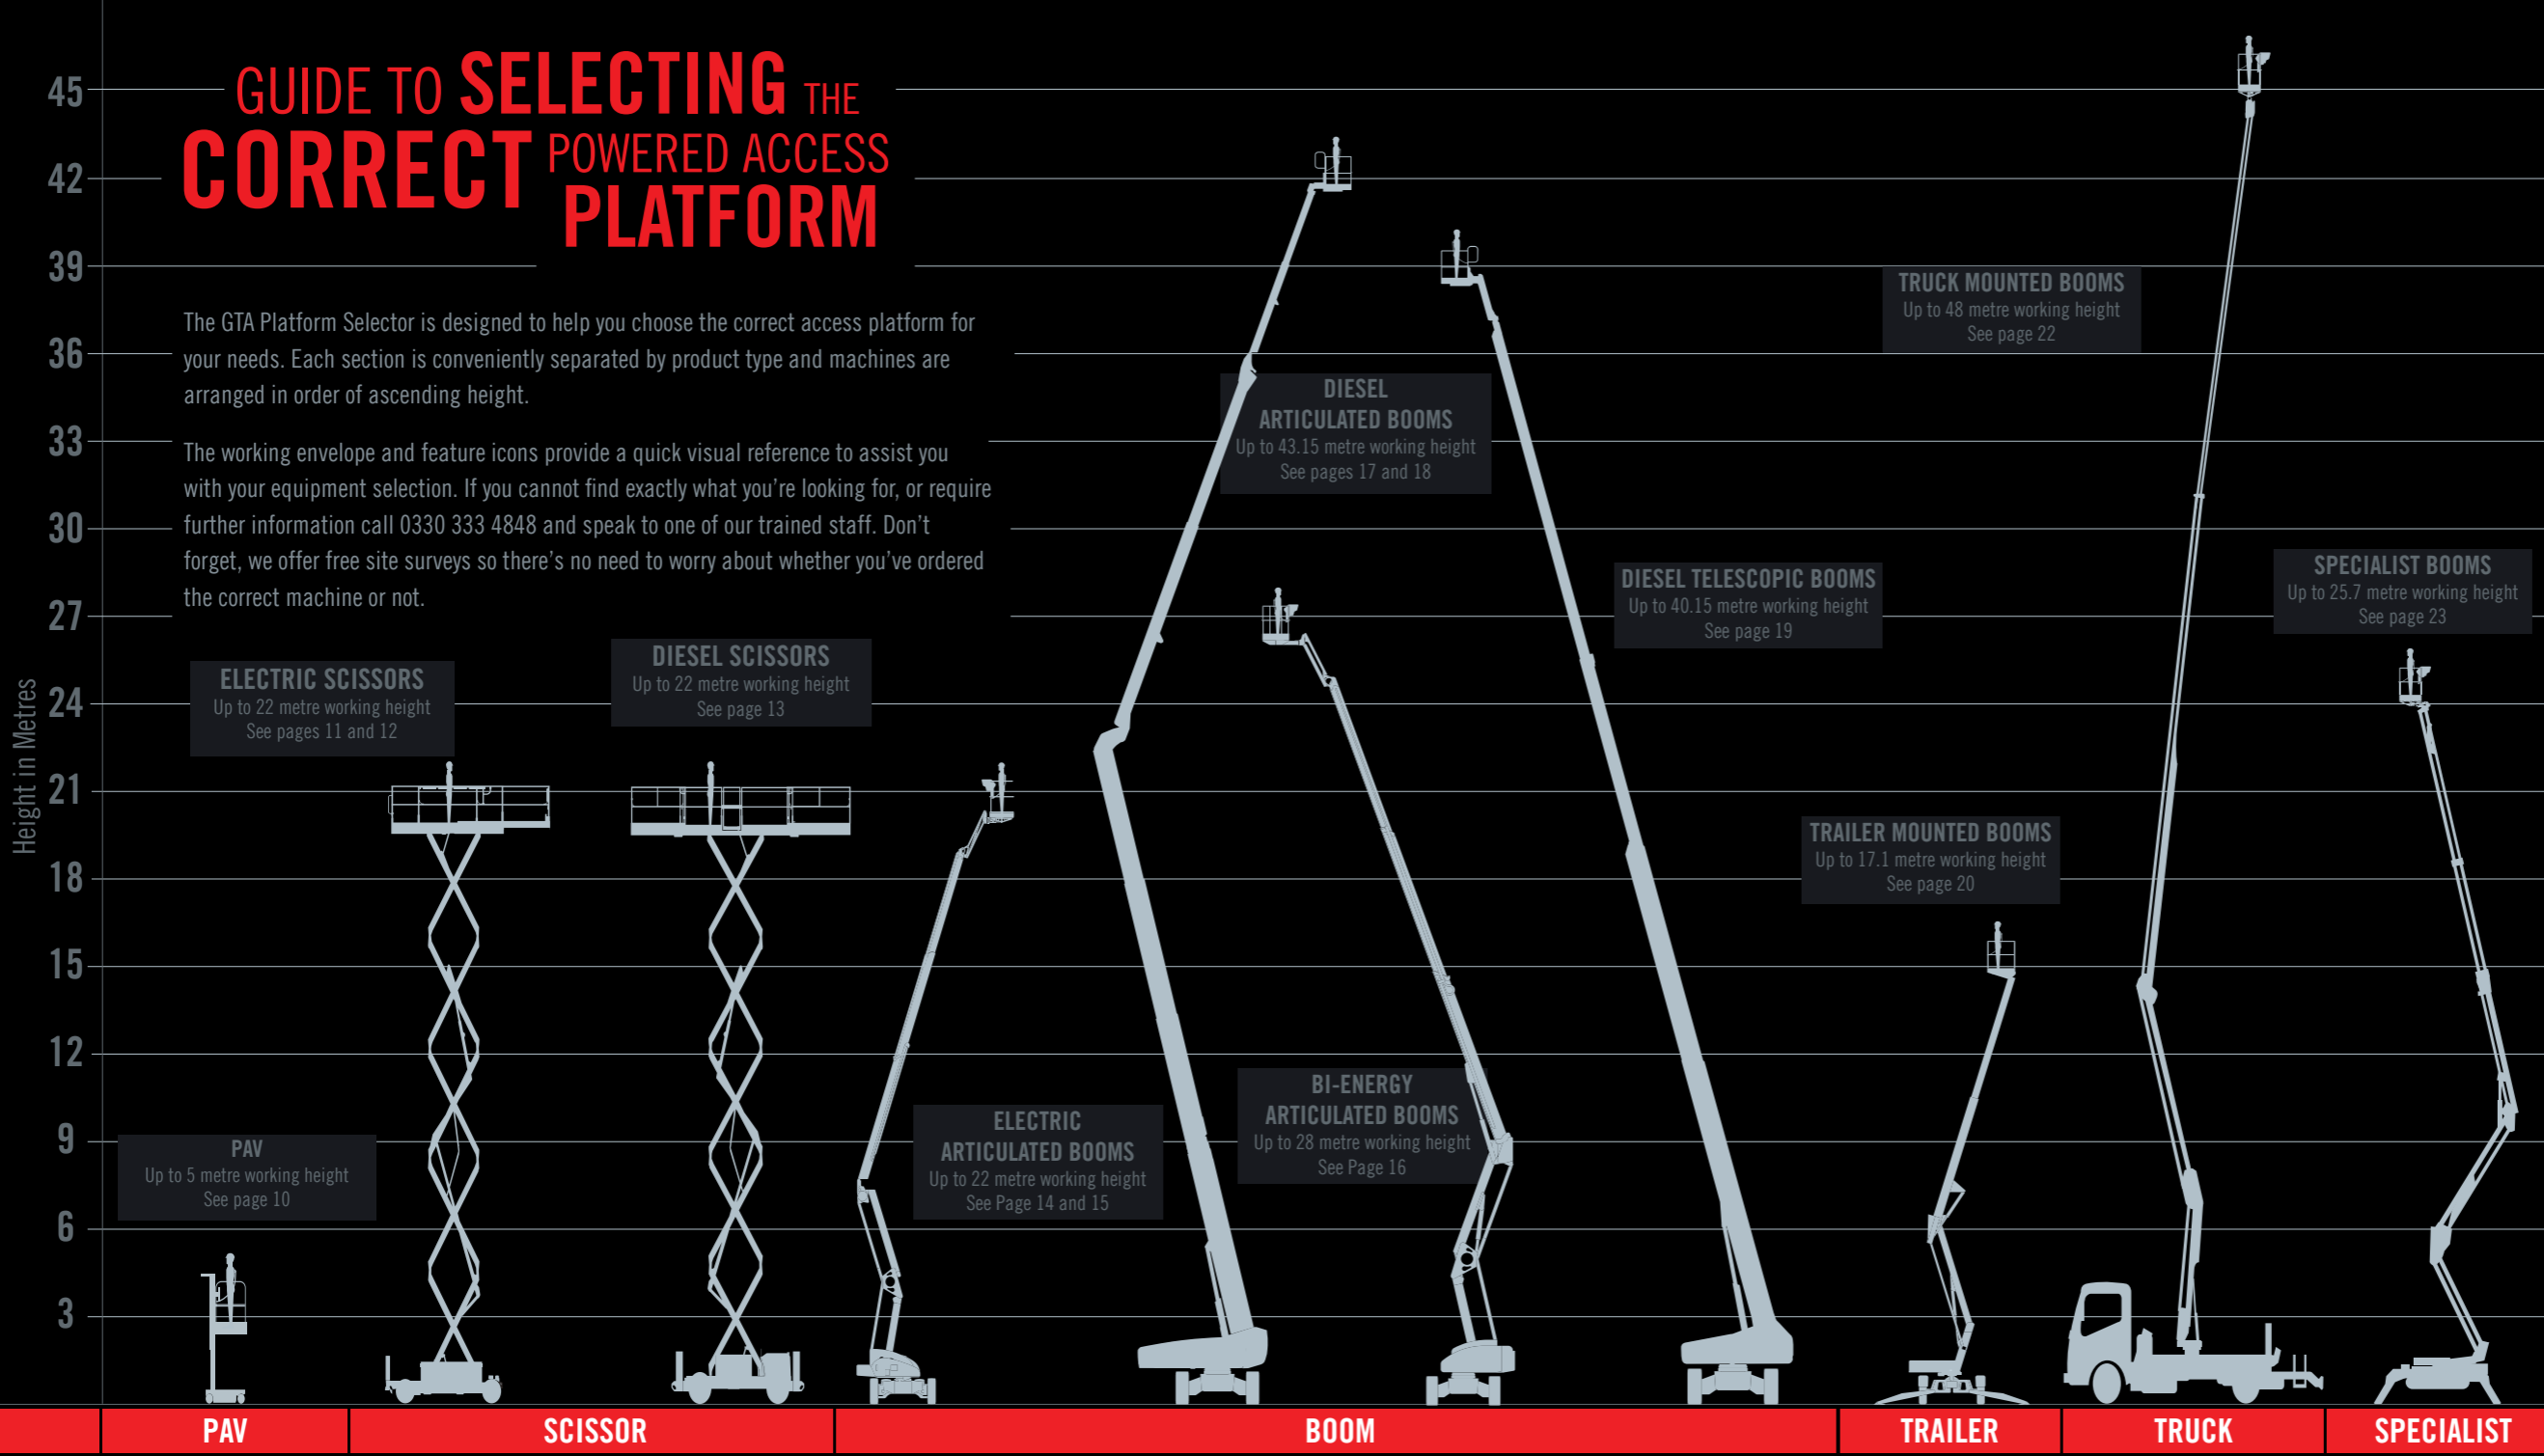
GUIDE TO SELECTING THE CORRECT POWERED ACCESS PLATFORM

The GTA Platform Selector is designed to help you choose the correct access platform for your needs. Each section is conveniently separated by product type and machines are arranged in order of ascending height.

The working envelope and feature icons provide a quick visual reference to assist you with your equipment selection. If you cannot find exactly what you're looking for, or require further information call 0330 333 4848 and speak to one of our trained staff. Don't forget, we offer free site surveys so there's no need to worry about whether you've ordered the correct machine or not.

45
42
39
36
33
30
27
24
21
18
15
12
9
6
3
Height in Metres

ELECTRIC SCISSORS
Up to 22 metre working height
See pages 11 and 12

DIESEL SCISSORS
Up to 22 metre working height
See page 13

DIESEL ARTICULATED BOOMS
Up to 43.15 metre working height
See pages 17 and 18

TRUCK MOUNTED BOOMS
Up to 48 metre working height
See page 22

DIESEL TELESCOPIC BOOMS
Up to 40.15 metre working height
See page 19

SPECIALIST BOOMS
Up to 25.7 metre working height
See page 23

TRAILER MOUNTED BOOMS
Up to 17.1 metre working height
See page 20

BI-ENERGY ARTICULATED BOOMS
Up to 28 metre working height
See Page 16

ELECTRIC ARTICULATED BOOMS
Up to 22 metre working height
See Page 14 and 15

PAV
Up to 5 metre working height
See page 10

PAV | SCISSOR | BOOM | TRAILER | TRUCK | SPECIALIST